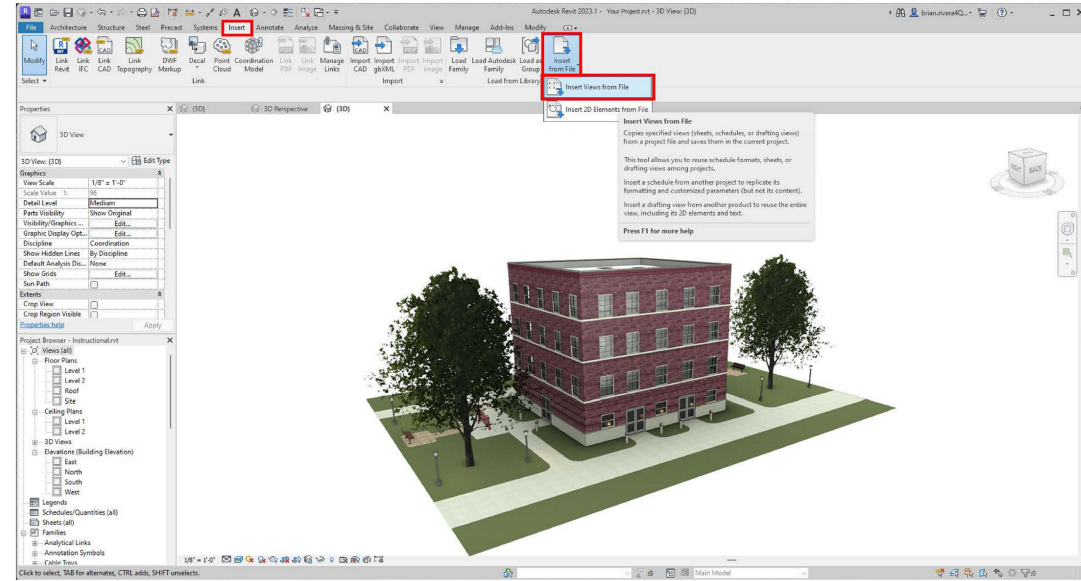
Autodesk Revit 2023.1 - Your Project.rvt - 3D View: {3D}

brian.rivera4Q...

File Architecture Structure Steel Precast Systems Insert Annotate Analyze Massing & Site Collaborate View Manage Add-Ins Modify

Modify
Link Revit
Link IFC
Link CAD
Link Topography
DWF Markup
Decal
Point Cloud
Coordination Model
Link PDF
Link Image
Manage Links
Import CAD
Import gbXML
Import PDF
Import Image
Load Family
Load Autodesk Family
Load as Group
Insert from File

Select
Link
Import
Load from Library

Insert Views from File
Insert 2D Elements from File

Insert Views from File
Copies specified views (sheets, schedules, or drafting views) from a project file and saves them in the current project.

This tool allows you to reuse schedule formats, sheets, or drafting views among projects.

Insert a schedule from another project to replicate its formatting and customized parameters (but not its content).

Insert a drafting view from another product to reuse the entire view, including its 2D elements and text.

Press F1 for more help

Properties

3D View

3D View: {3D}
Edit Type

| Graphics | |
|---|---|
| View Scale | 1/8" = 1'-0" |
| Scale Value 1: | 96 |
| Detail Level | Medium |
| Parts Visibility | Show Original |
| Visibility/Graphics ... | Edit... |
| Graphic Display Opt... | Edit... |
| Discipline | Coordination |
| Show Hidden Lines | By Discipline |
| Default Analysis Dis... | None |
| Show Grids | Edit... |
| Sun Path | |
| Extents | |
| Crop View | |
| Crop Region Visible | |

Properties help
Apply

{3D}
3D Perspective
{3D}

Project Browser - Instructional.rvt
Views (all)
Floor Plans
Level 1
Level 2
Roof
Site
Ceiling Plans
Level 1
Level 2
3D Views
Elevations (Building Elevation)
East
North
South
West
Legends
Schedules/Quantities (all)
Sheets (all)
Families
Analytical Links
Annotation Symbols
Cable Trays

RIGHT BACK

1/8" = 1'-0"

Click to select, TAB for alternates, CTRL adds, SHIFT unselects.

Main Model

:0